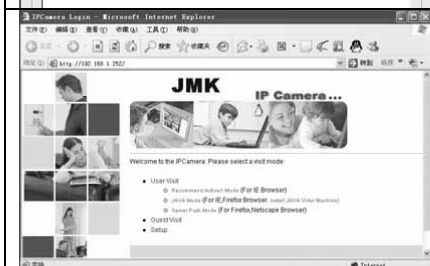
IPCamera Login - Microsoft Internet Explorer
文件(F) 编辑(E) 查看(V) 收藏(A) 工具(T) 帮助(H)
地址(D) http://192.168.1.252/
转到

JMK
IP Camera...

Welcome to the IPCamera. Please select a visit mode:

• User Visit
○ Recommend ActiveX Mode (For IE Browser)
○ JAVA Mode (For IE,Firefox Browser, install JAVA Virtual Machine)
○ Server Push Mode (For Firefox,Netscape Browser)
• Guest Visit
• Setup

完毕
Internet